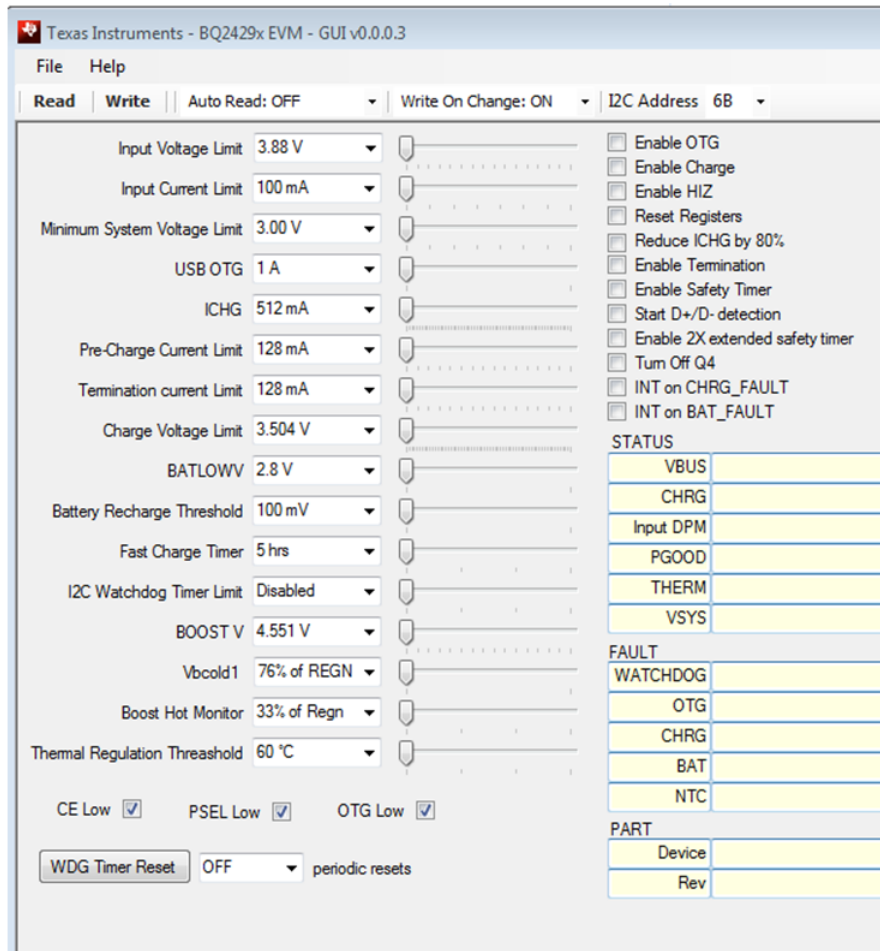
Texas Instruments - BQ2429x EVM - GUI v0.0.0.3

File Help

Read | Write | Auto Read: OFF | Write On Change: ON | I2C Address 6B

Input Voltage Limit 3.88 V
Input Current Limit 100 mA
Minimum System Voltage Limit 3.00 V
USB OTG 1 A
ICHG 512 mA
Pre-Charge Current Limit 128 mA
Termination current Limit 128 mA
Charge Voltage Limit 3.504 V
BATLOWV 2.8 V
Battery Recharge Threshold 100 mV
Fast Charge Timer 5 hrs
I2C Watchdog Timer Limit Disabled
BOOST V 4.551 V
Vbcold1 76% of REGN
Boost Hot Monitor 33% of Regn
Thermal Regulation Threashold 60 °C

CE Low PSEL Low OTG Low

WDG Timer Reset OFF periodic resets

Enable OTG
Enable Charge
Enable HIZ
Reset Registers
Reduce ICHG by 80%
Enable Termination
Enable Safety Timer
Start D+/D- detection
Enable 2X extended safety timer
Turn Off Q4
INT on CHRG_FAULT
INT on BAT_FAULT

STATUS
VBUS
CHRG
Input DPM
PGOOD
THERM
VSYS

FAULT
WATCHDOG
OTG
CHRG
BAT
NTC

PART
Device
Rev